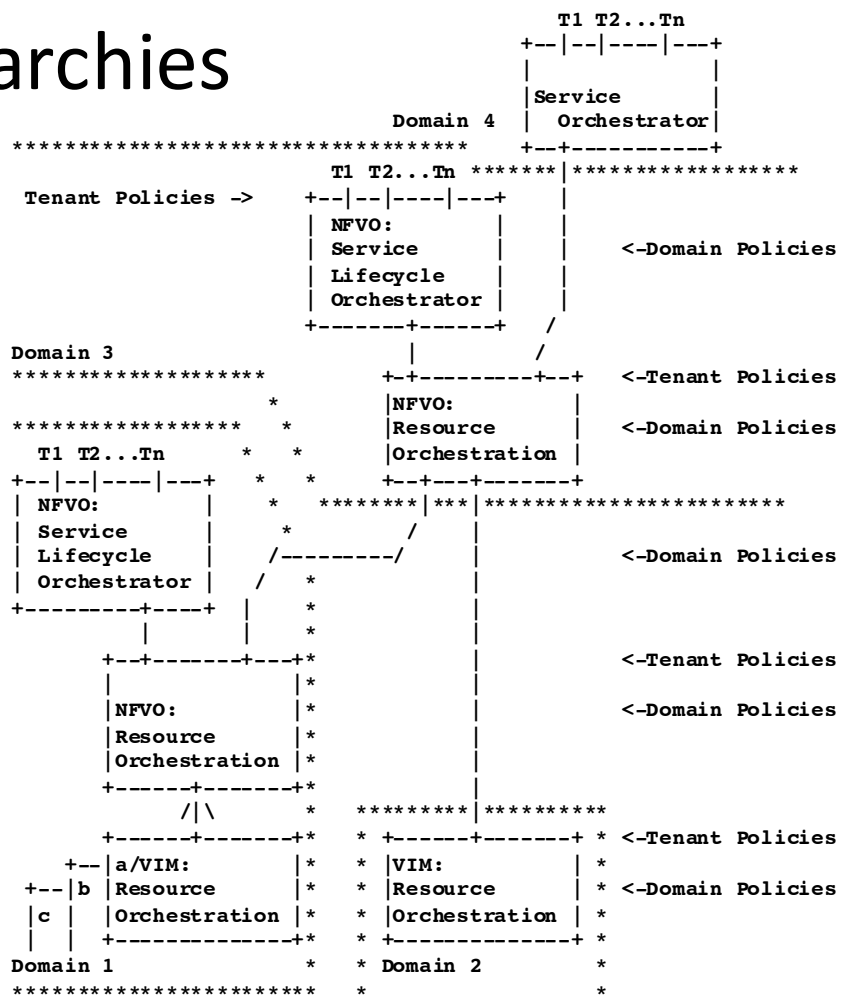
archies

T1 T2...Tn

Service Orchestrator

Domain 4

T1 T2...Tn

Tenant Policies ->

NFVO: Service Lifecycle Orchestrator

<-Domain Policies

Domain 3

NFVO: Resource Orchestration

<-Tenant Policies

<-Domain Policies

T1 T2...Tn

NFVO: Service Lifecycle Orchestrator

<-Domain Policies

<-Tenant Policies

NFVO: Resource Orchestration

<-Domain Policies

a/VIM: Resource Orchestration

b

c

VIM: Resource Orchestration

<-Tenant Policies

<-Domain Policies

Domain 1

Domain 2